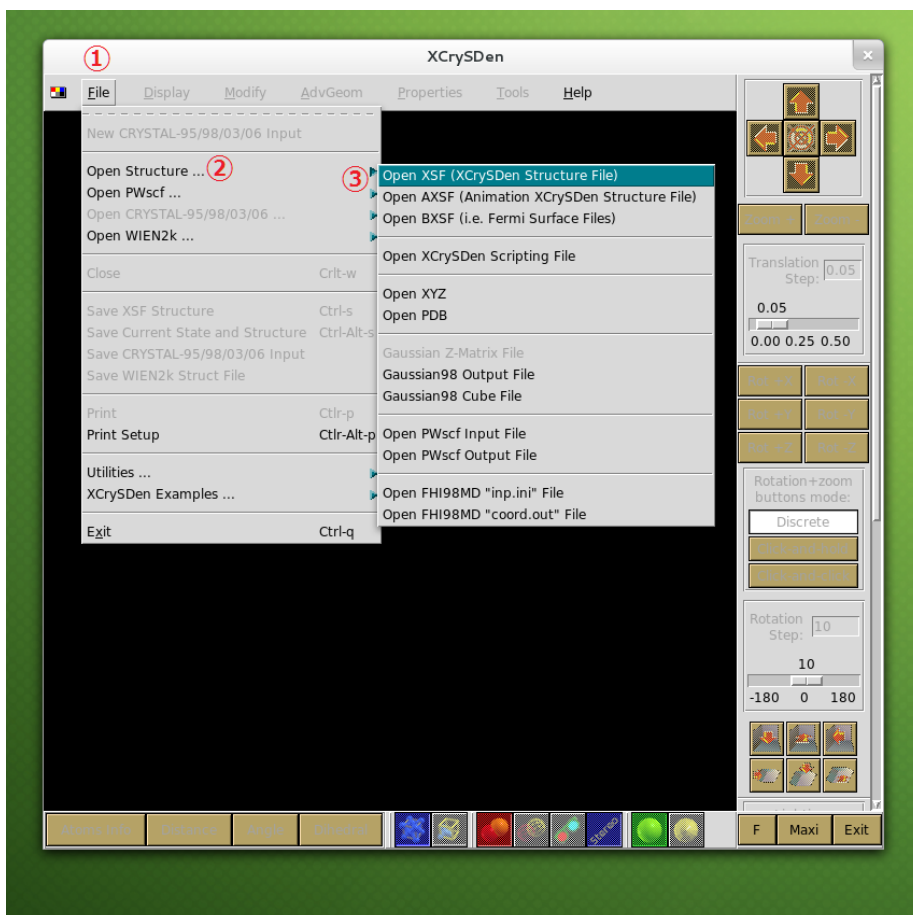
XCrySDen

①

File Display Modify AdvGeom Properties Tools Help

New CRYSTAL-95/98/03/06 Input

Open Structure ... ②
Open PWscf ...
Open CRYSTAL-95/98/03/06 ...
Open WIEN2k ...

Close Crlt-w

Save XSF Structure Ctrl-s
Save Current State and Structure Ctrl-Alt-s
Save CRYSTAL-95/98/03/06 Input
Save WIEN2k Struct File

Print Ctlr-p
Print Setup Ctlr-Alt-p

Utilities ...
XCrySDen Examples ...

Exit Ctrl-q

③

Open XSF (XCrySDen Structure File)
Open AXSF (Animation XCrySDen Structure File)
Open BXSF (i.e. Fermi Surface Files)

Open XCrySDen Scripting File

Open XYZ
Open PDB

Gaussian Z-Matrix File
Gaussian98 Output File
Gaussian98 Cube File

Open PWscf Input File
Open PWscf Output File

Open FHI98MD "inp.ini" File
Open FHI98MD "coord.out" File

Translation Step: 0.05
0.05
0.00 0.25 0.50

Rotation+zoom buttons mode:
Discrete

Rotation Step: 10
10
-180 0 180

Stereo

F Maxi Exit